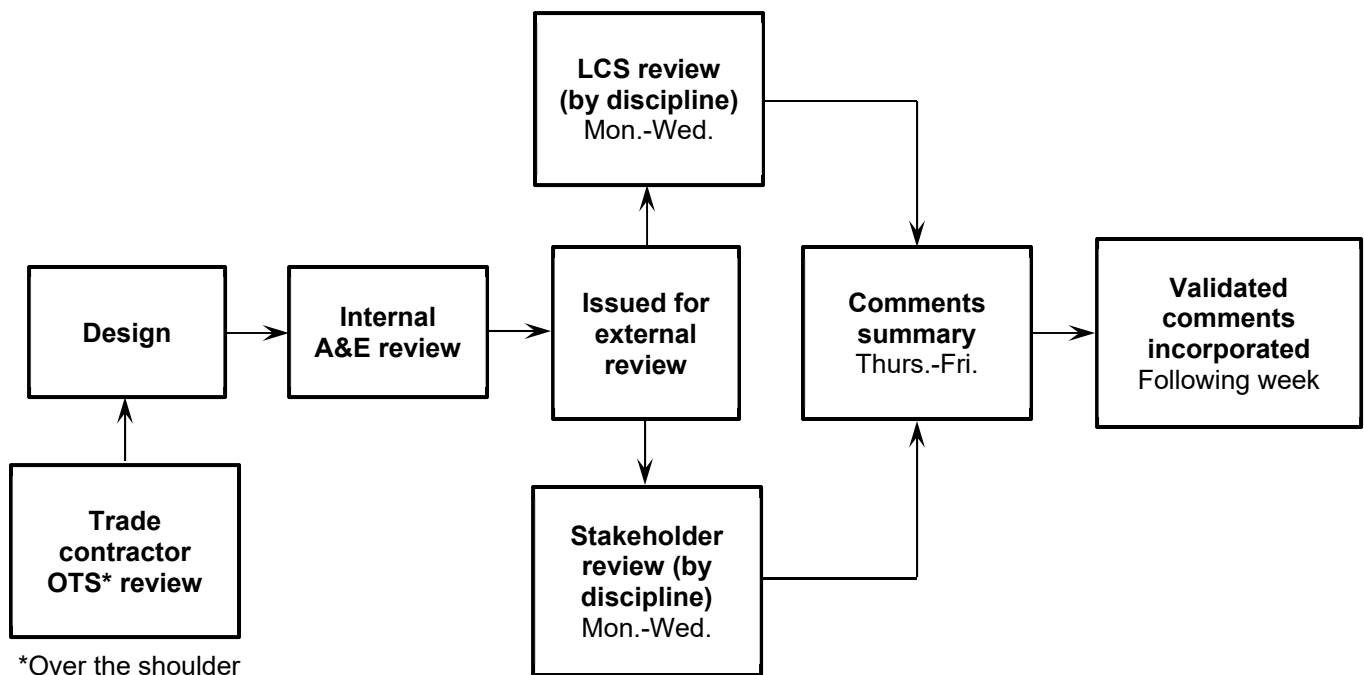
LCS review (by discipline)
Mon.-Wed.

Design

Internal A&E review

Issued for external review

Comments summary
Thurs.-Fri.

Validated comments incorporated
Following week

Trade contractor OTS* review

Stakeholder review (by discipline)
Mon.-Wed.

*Over the shoulder